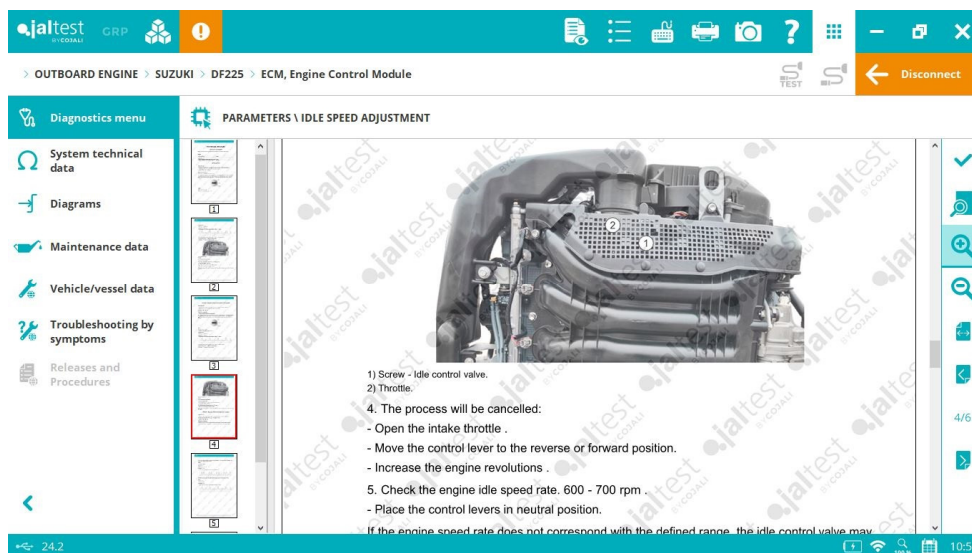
jaltest BY COJALI GRP

> OUTBOARD ENGINE > SUZUKI > DF225 > ECM, Engine Control Module

TEST

Disconnect

Diagnostics menu

PARAMETERS \ IDLE SPEED ADJUSTMENT

System technical data

Diagrams

Maintenance data

Vehicle/vessel data

Troubleshooting by symptoms

Releases and Procedures

1

2

3

4

5

2

1

1) Screw - Idle control valve.
2) Throttle.

4. The process will be cancelled:

- Open the intake throttle .

- Move the control lever to the reverse or forward position.

- Increase the engine revolutions .

5. Check the engine idle speed rate. 600 - 700 rpm .

- Place the control levers in neutral position.

If the engine speed rate does not correspond with the defined range, the idle control valve may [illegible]

4/6

24.2

10:5